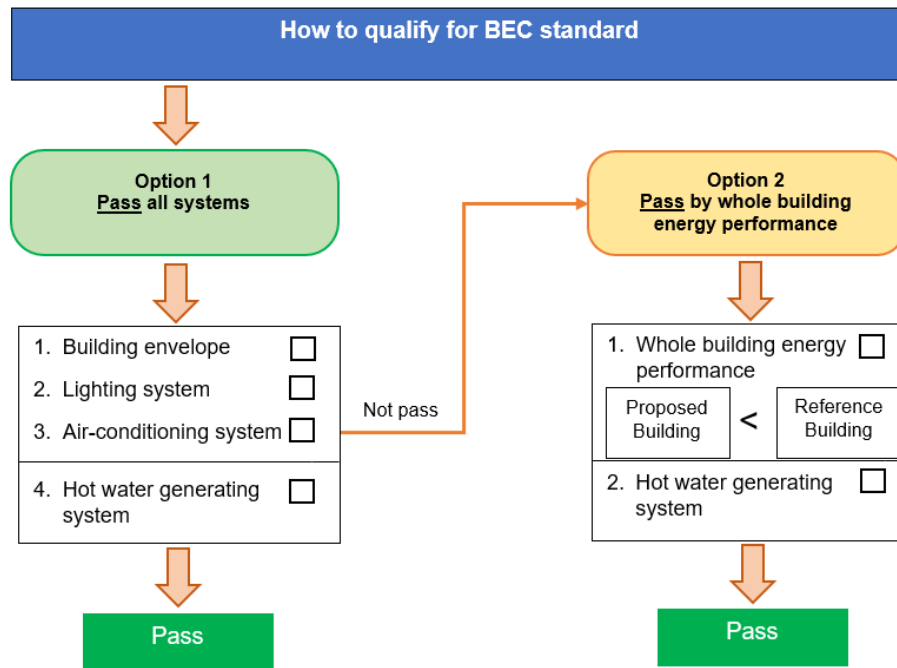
How to qualify for BEC standard

Option 1
Pass all systems

1. Building envelope
2. Lighting system
3. Air-conditioning system
4. Hot water generating system

Pass

Not pass

Option 2
Pass by whole building energy performance

1. Whole building energy performance

Proposed Building < Reference Building

2. Hot water generating system

Pass